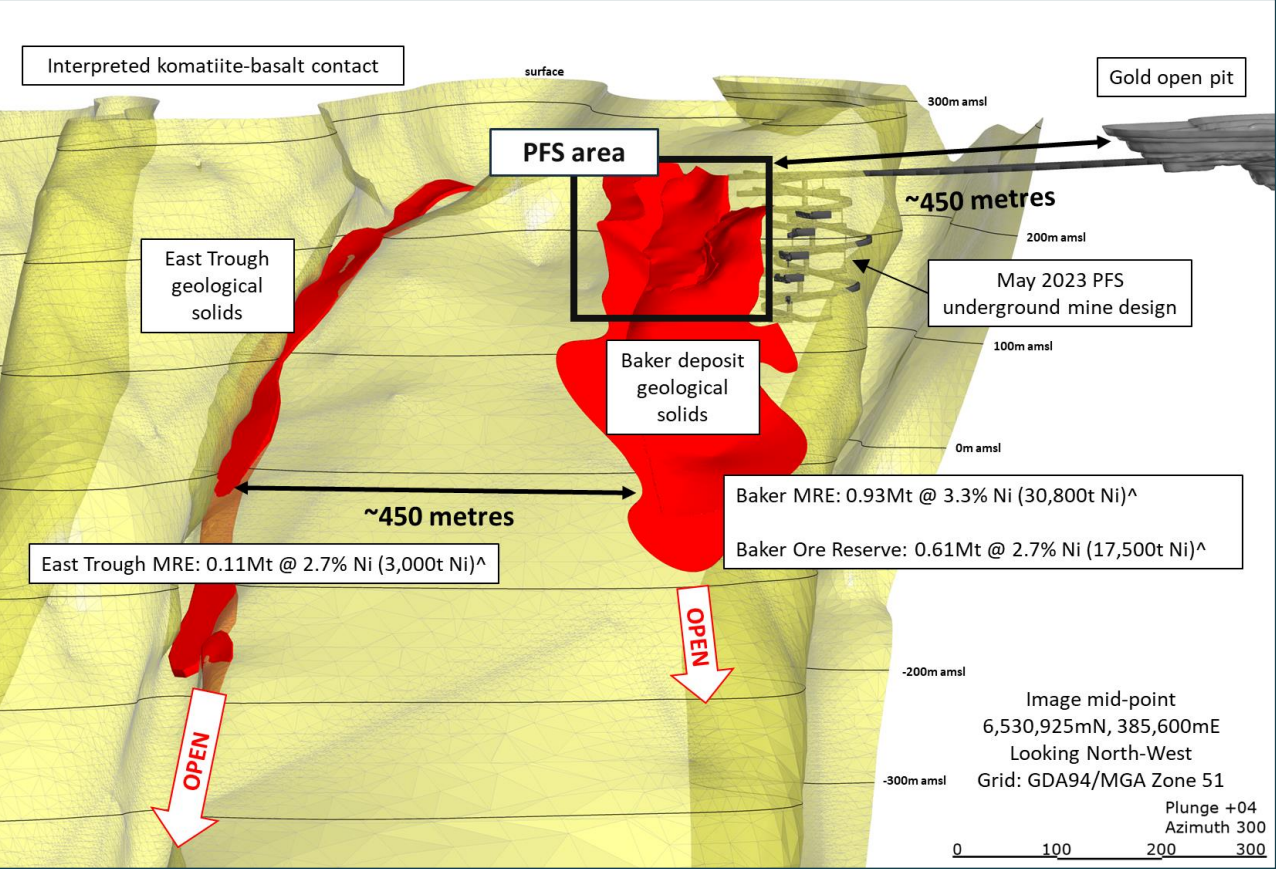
Interpreted komatiite-basalt contact

surface

Gold open pit

300m amsl

PFS area

~450 metres

200m amsl

East Trough geological solids

May 2023 PFS underground mine design

100m amsl

Baker deposit geological solids

0m amsl

Baker MRE: 0.93Mt @ 3.3% Ni (30,800t Ni)^

~450 metres

Baker Ore Reserve: 0.61Mt @ 2.7% Ni (17,500t Ni)^

East Trough MRE: 0.11Mt @ 2.7% Ni (3,000t Ni)^

OPEN

-200m amsl

Image mid-point
6,530,925mN, 385,600mE
Looking North-West
Grid: GDA94/MGA Zone 51

OPEN

-300m amsl

Plunge +04
Azimuth 300

0 100 200 300